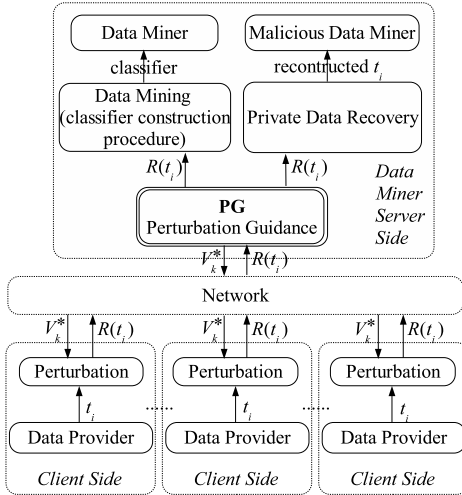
Data Miner

Malicious Data Miner

classifier

reconstructed $t_i$

Data Mining (classifier construction procedure)

Private Data Recovery

$R(t_i)$

$R(t_i)$

PG
Perturbation Guidance

Data Miner Server Side

$V_k^*$

$R(t_i)$

Network

$V_k^*$

$R(t_i)$

$V_k^*$

$R(t_i)$

$V_k^*$

$R(t_i)$

Perturbation

Perturbation

Perturbation

$t_i$

$t_i$

$t_i$

Data Provider

Data Provider

Data Provider

Client Side

Client Side

Client Side